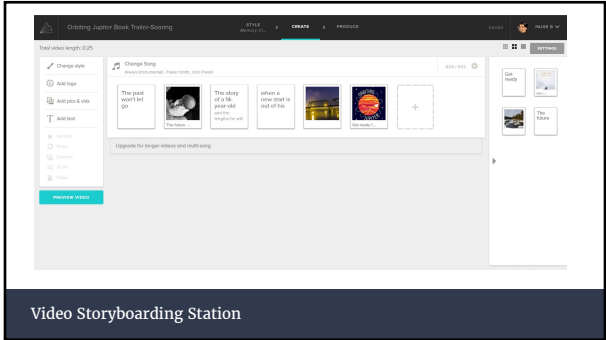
Orbiting Jupiter Book Trailer-Soaring

STYLE
Memory Li...

CREATE

PRODUCE

SAVED

PAIGE B

Total video length: 0:25

SETTINGS

Change style

Add logo

Add pics & vids

Add text

Change Song
Always (Instrumental) - Fialer Smith_and Powell

0:25 / 0:53

The past won't let go

The future ...

The story of a 14-year-old and the lengths he will

when a new start is out of his

Get ready !

Get ready

The future

Upgrade for longer videos and multi-song

PREVIEW VIDEO

Video Storyboarding Station